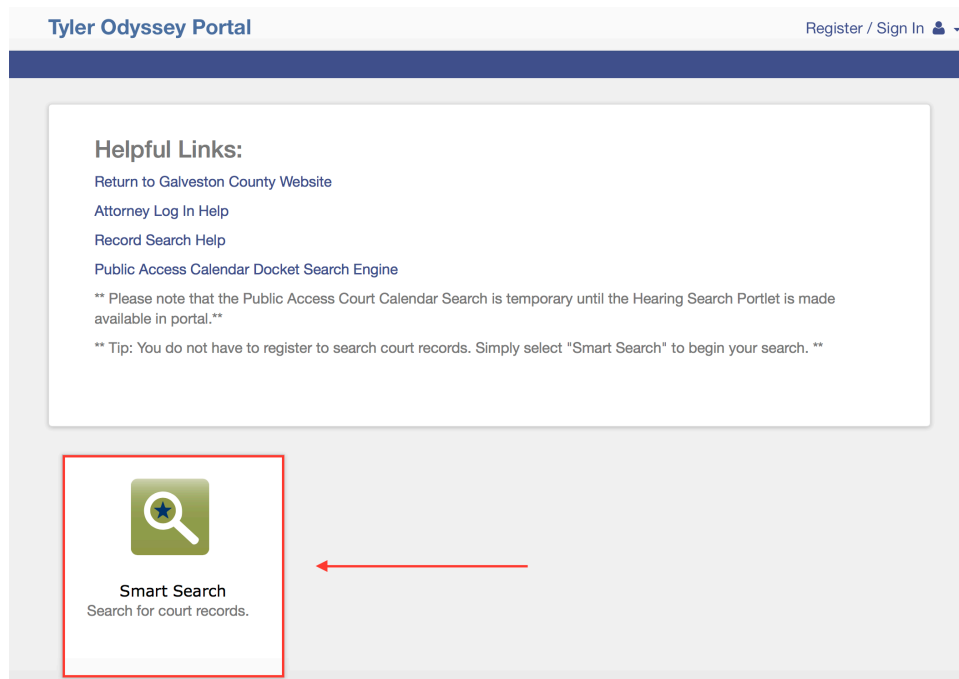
Tyler Odyssey Portal

Register / Sign In

Helpful Links:

Return to Galveston County Website

Attorney Log In Help

Record Search Help

Public Access Calendar Docket Search Engine

** Please note that the Public Access Court Calendar Search is temporary until the Hearing Search Portlet is made available in portal.**

** Tip: You do not have to register to search court records. Simply select "Smart Search" to begin your search. **

Smart Search
Search for court records.